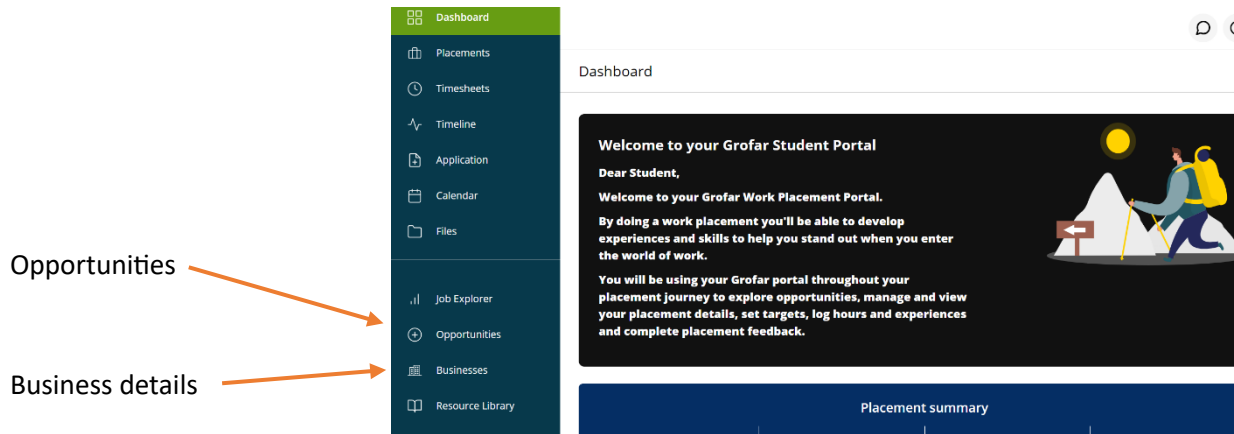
Dashboard
Placements
Timesheets
Timeline
Application
Calendar
Files
Job Explorer
Opportunities
Businesses
Resource Library

Opportunities

Business details

Dashboard

Welcome to your Grofar Student Portal

Dear Student,

Welcome to your Grofar Work Placement Portal.

By doing a work placement you'll be able to develop experiences and skills to help you stand out when you enter the world of work.

You will be using your Grofar portal throughout your placement journey to explore opportunities, manage and view your placement details, set targets, log hours and experiences and complete placement feedback.

Placement summary